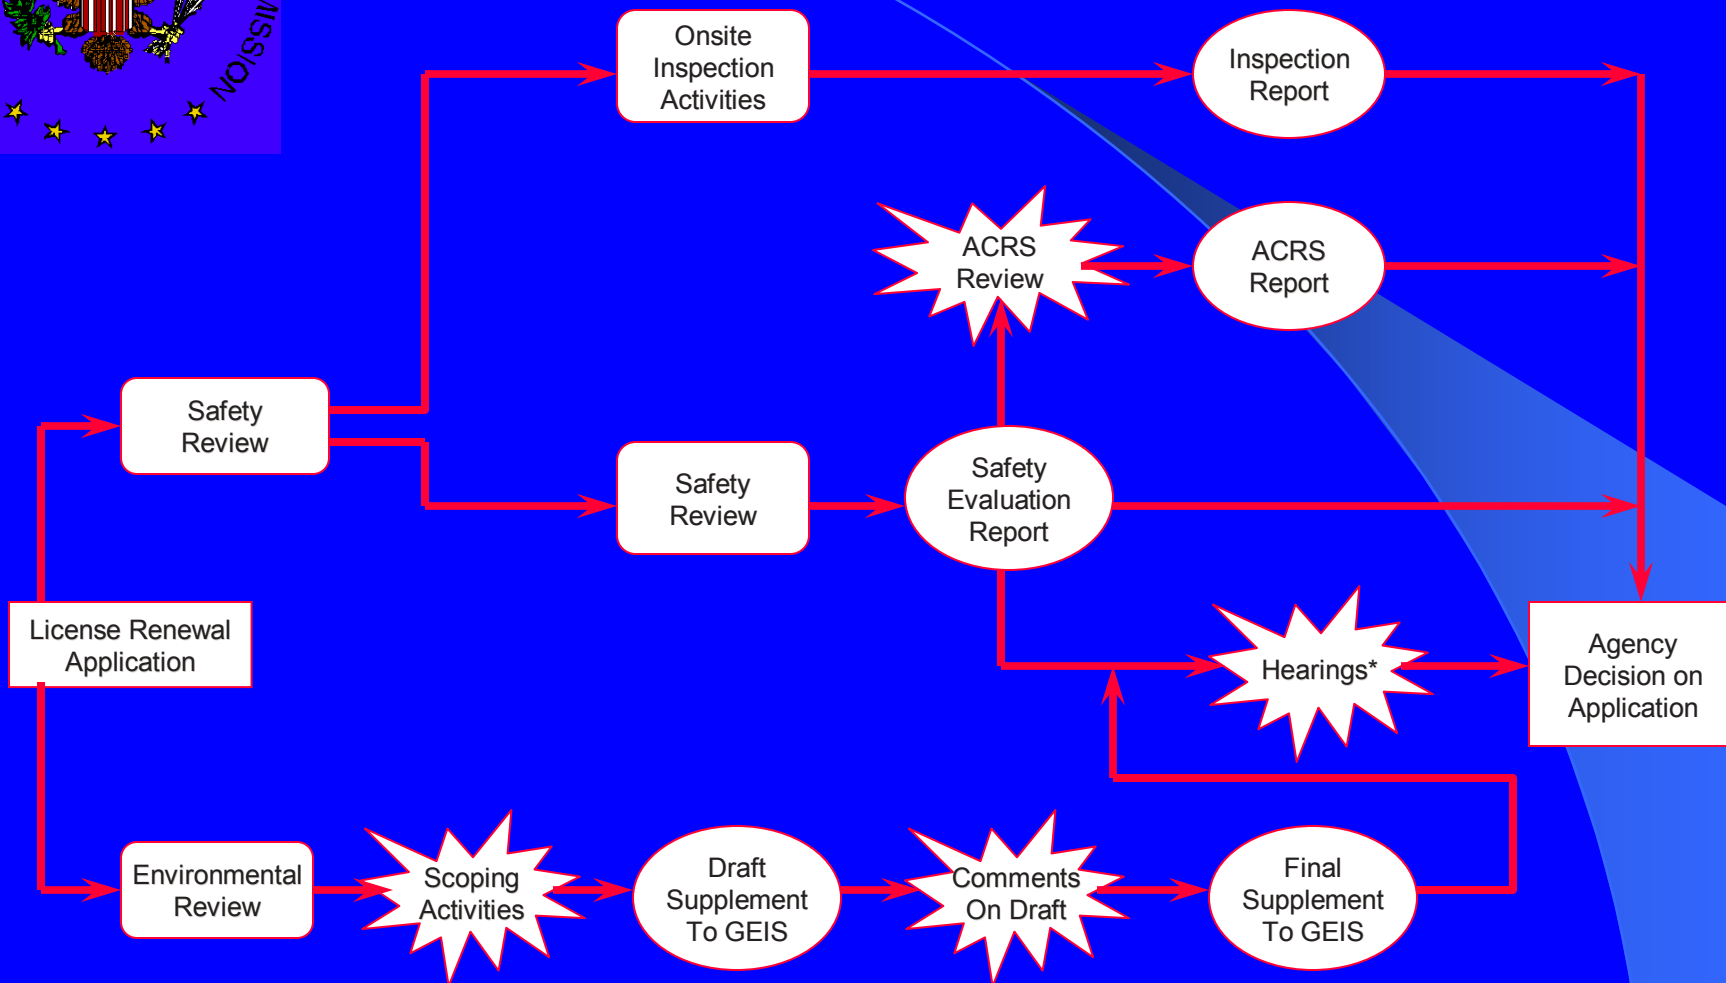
MISSION

Onsite Inspection Activities

Inspection Report

ACRS Review

ACRS Report

Safety Review

Safety Review

Safety Evaluation Report

License Renewal Application

Hearings*

Agency Decision on Application

Environmental Review

Scoping Activities

Draft Supplement To GEIS

Comments On Draft

Final Supplement To GEIS